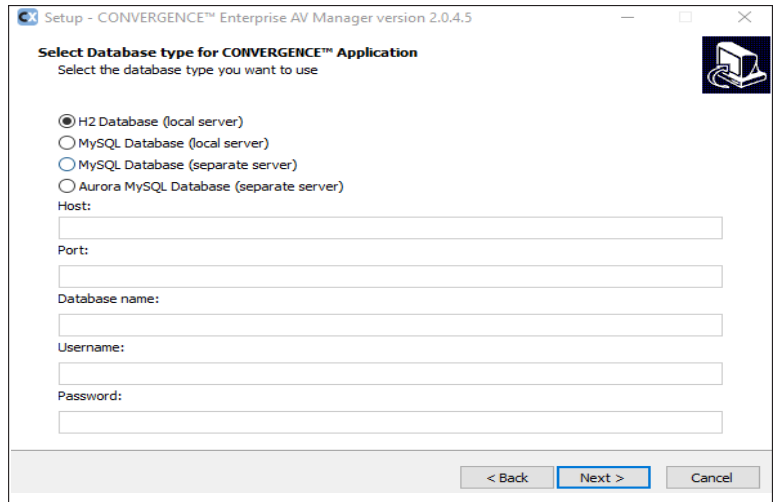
CX Setup - CONVERGENCE™ Enterprise AV Manager version 2.0.4.5

Select Database type for CONVERGENCE™ Application
Select the database type you want to use

H2 Database (local server)
MySQL Database (local server)
MySQL Database (separate server)
Aurora MySQL Database (separate server)

Host:

Port:

Database name:

Username:

Password:

< Back
Next >
Cancel